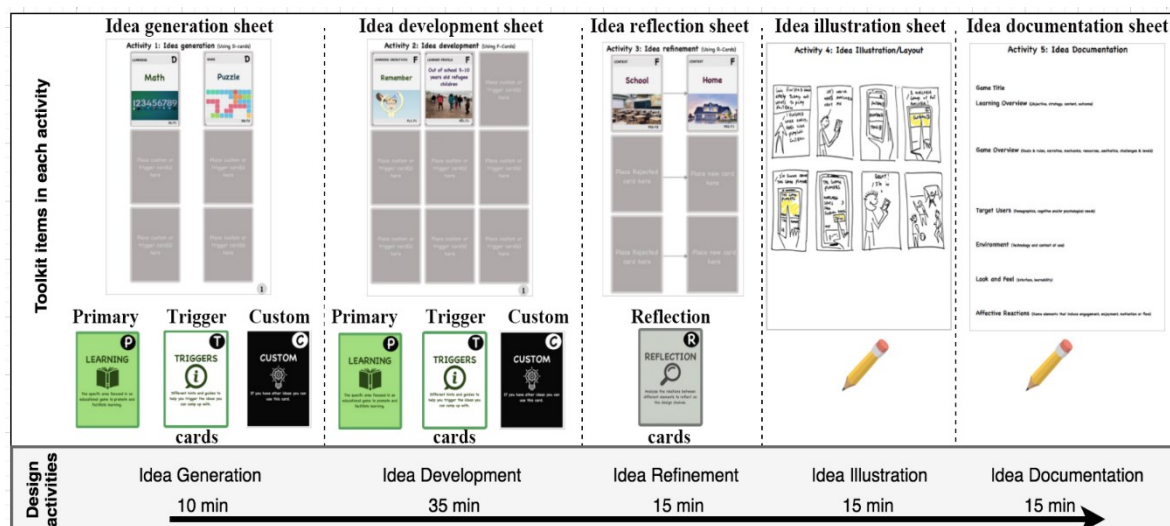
Toolkit items in each activity

Idea generation sheet

Activity 1: Idea generation (Using D-cards)

LEARNING D
Math
123456789

GAME D
Puzzle

Place custom or trigger card(s) here

Place custom or trigger card(s) here

Place custom or trigger card(s) here

Place custom or trigger card(s) here

1

Idea development sheet

Activity 2: Idea development (Using F-cards)

LEARNING OBJECTIVE F
Remember

LEARNER PROFILE F
Out of school 9-10 years old refugee children

Place custom or trigger card(s) here

Place custom or trigger card(s) here

Place custom or trigger card(s) here

Place custom or trigger card(s) here

Place custom or trigger card(s) here

Place custom or trigger card(s) here

Place custom or trigger card(s) here

Idea reflection sheet

Activity 3: Idea refinement (Using R-Cards)

CONTEXT F
School

CONTEXT F
Home

Place Rejected card here

Place new card here

Place Rejected card here

Place new card here

Idea illustration sheet

Activity 4: Idea Illustration/Layout

Idea documentation sheet

Activity 5: Idea Documentation

Game Title

Learning Overview (objective, strategy, content, outcome)

Game Overview (Goals & rules, narrative, mechanics, resources, aesthetics, challenges & levels)

Target Users (Demographics, cognitive and/or psychological needs)

Environment (Technology and context of use)

Look and Feel (interface, learnability)

Affective Reactions (Game elements that induce engagement, enjoyment, motivation or flow)

Primary

Trigger

Custom

P
LEARNING
The specific area focused in an educational game to promote and facilitate learning.

T
TRIGGERS
Different hints and guides to help you trigger the ideas you can come up with.

C
CUSTOM
If you have other ideas you can use this card.

cards

Primary

Trigger

Custom

P
LEARNING
The specific area focused in an educational game to promote and facilitate learning.

T
TRIGGERS
Different hints and guides to help you trigger the ideas you can come up with.

C
CUSTOM
If you have other ideas you can use this card.

cards

Reflection

R
REFLECTION
Discuss the relation between the different elements to reflect on the design choices.

cards

Design activities

Idea Generation
10 min

Idea Development
35 min

Idea Refinement
15 min

Idea Illustration
15 min

Idea Documentation
15 min